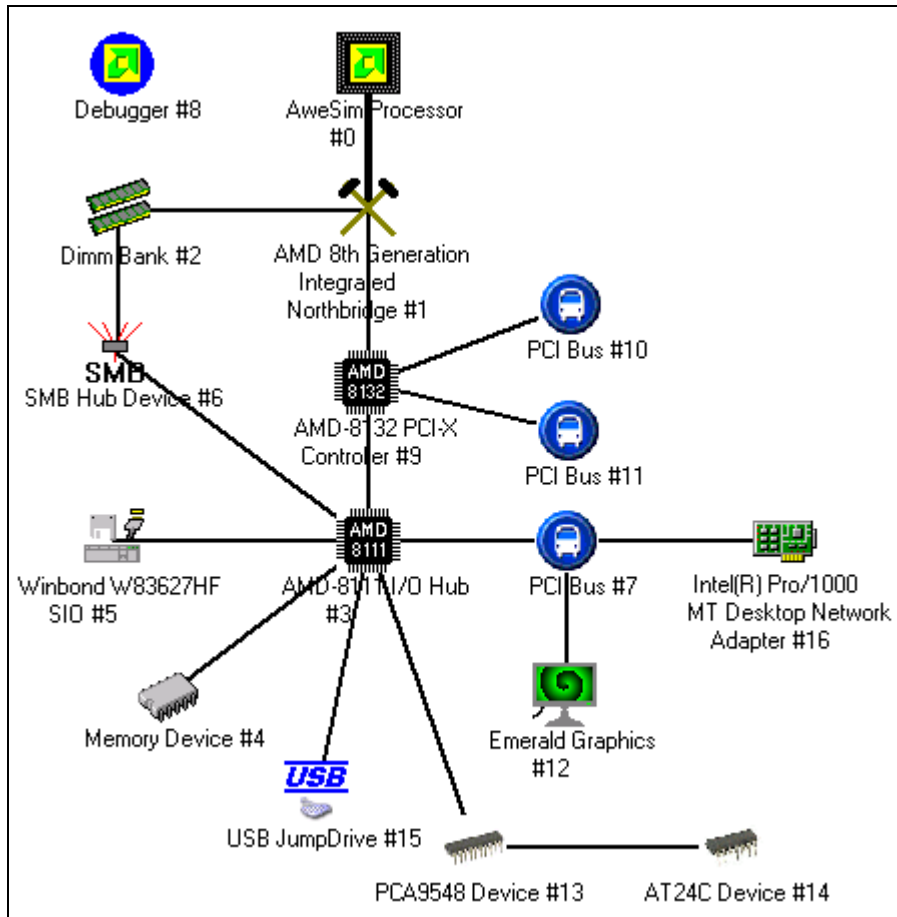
Debugger #8

AweSim Processor #0

Dimm Bank #2

AMD 8th Generation Integrated Northbridge #1

PCI Bus #10

SMB

SMB Hub Device #6

AMD 8132

AMD-8132 PCI-X Controler #9

PCI Bus #11

AMD 8111

Winbond W83627HF SIO #5

AMD-8111 I/O Hub #3

PCI Bus #7

Intel(R) Pro/1000 MT Desktop Network Adapter #16

Memory Device #4

Emerald Graphics #12

USB

USB JumpDrive #15

PCA9548 Device #13

AT24C Device #14